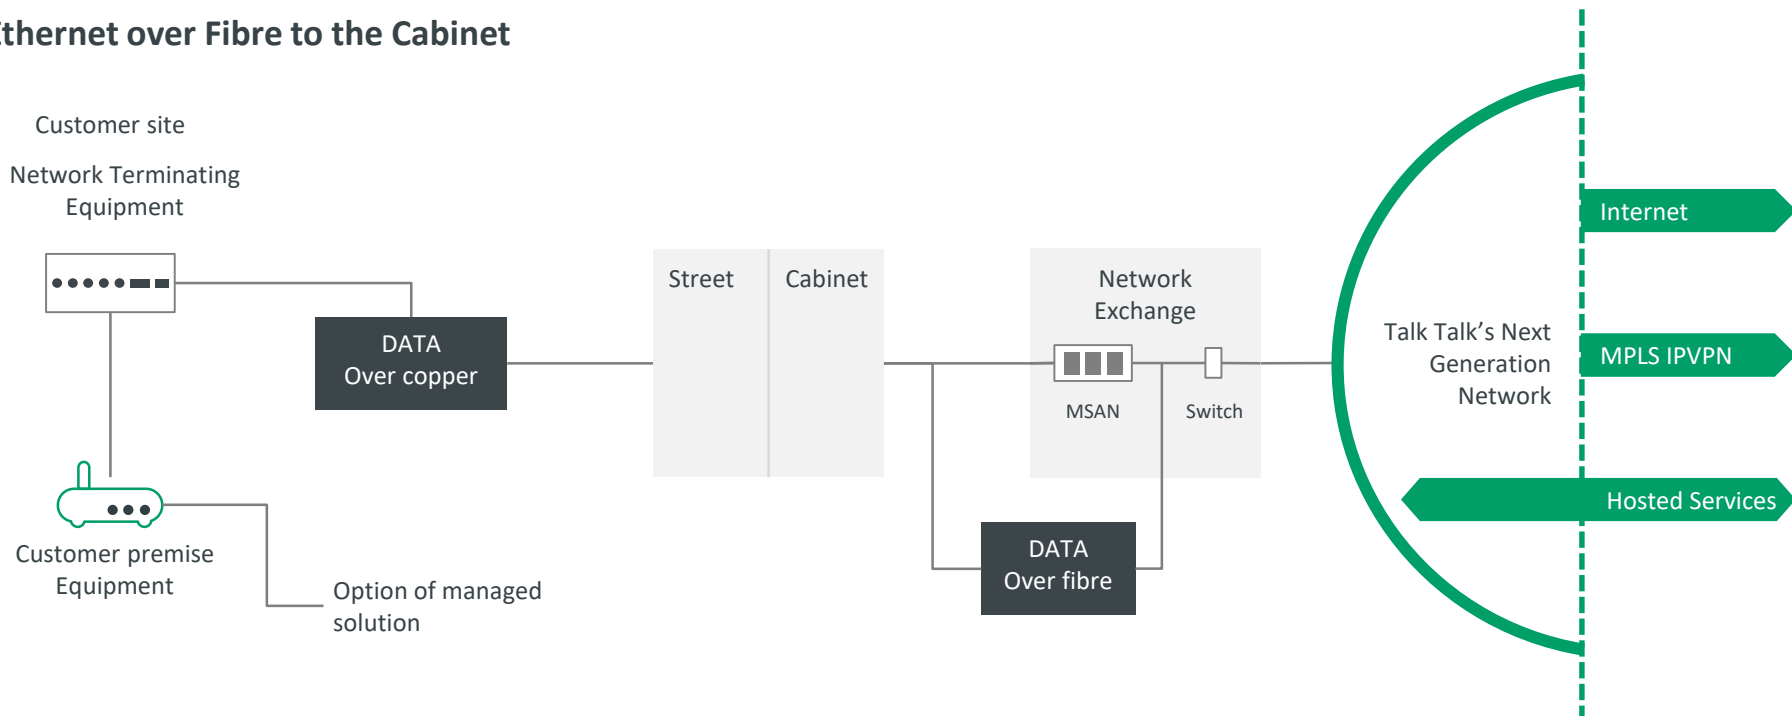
thernet over Fibre to the Cabinet

Customer site

Network Terminating Equipment

DATA
Over copper

Customer premise Equipment

Option of managed solution

Street

Cabinet

Network Exchange

MSAN

Switch

DATA
Over fibre

Talk Talk’s Next Generation Network

Internet

MPLS IPVPN

Hosted Services